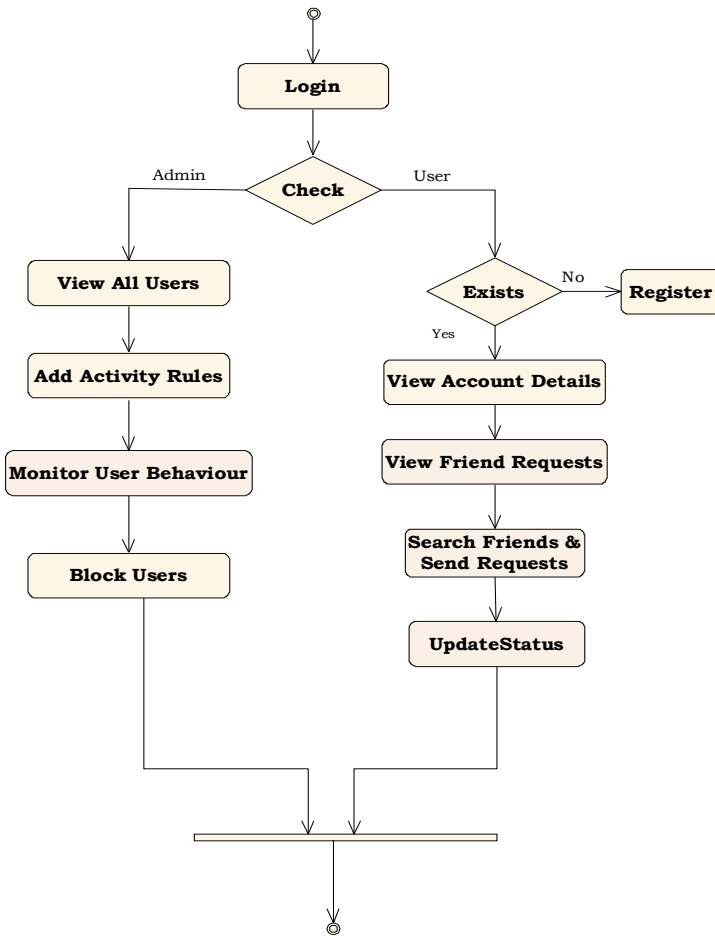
Login

Admin

Check

User

View All Users

Exists

No

Register

Yes

Add Activity Rules

View Account Details

Monitor User Behaviour

View Friend Requests

Search Friends & Send Requests

Block Users

UpdateStatus